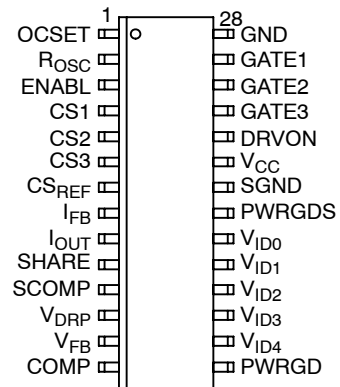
1
28
OCSET
$R_{OSC}$
ENABL
CS1
CS2
CS3
$CS_{REF}$
$I_{FB}$
$I_{OUT}$
SHARE
SCOMP
$V_{DRP}$
$V_{FB}$
COMP
GND
GATE1
GATE2
GATE3
DRVON
$V_{CC}$
SGND
PWRGDS
$V_{ID0}$
$V_{ID1}$
$V_{ID2}$
$V_{ID3}$
$V_{ID4}$
PWRGD